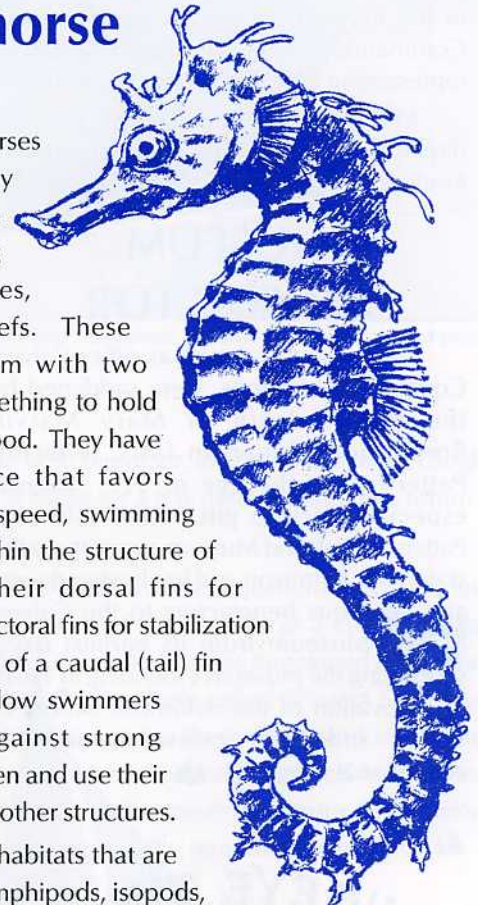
horse

rses y

es, efs. These m with two ething to hold ood. They have ce that favors speed, swimming hin the structure of heir dorsal fins for ctoral fins for stabilization of a caudal (tail) fin low swimmers gainst strong en and use their other structures.

habitats that are mphipods, isopods,